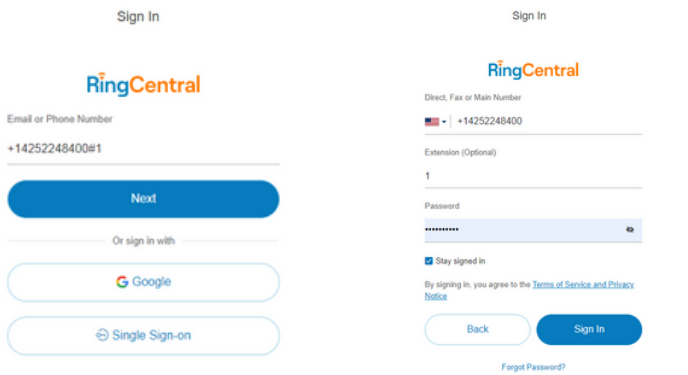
Sign In

RingCentral

Email or Phone Number

+14252248400#1

Next

Or sign in with

Google

Single Sign-on

Sign In

RingCentral

Direct, Fax or Main Number

+14252248400

Extension (Optional)

1

Password

••••••••••••

Stay signed in

By signing in, you agree to the Terms of Service and Privacy Notice

Back

Sign In

Forgot Password?